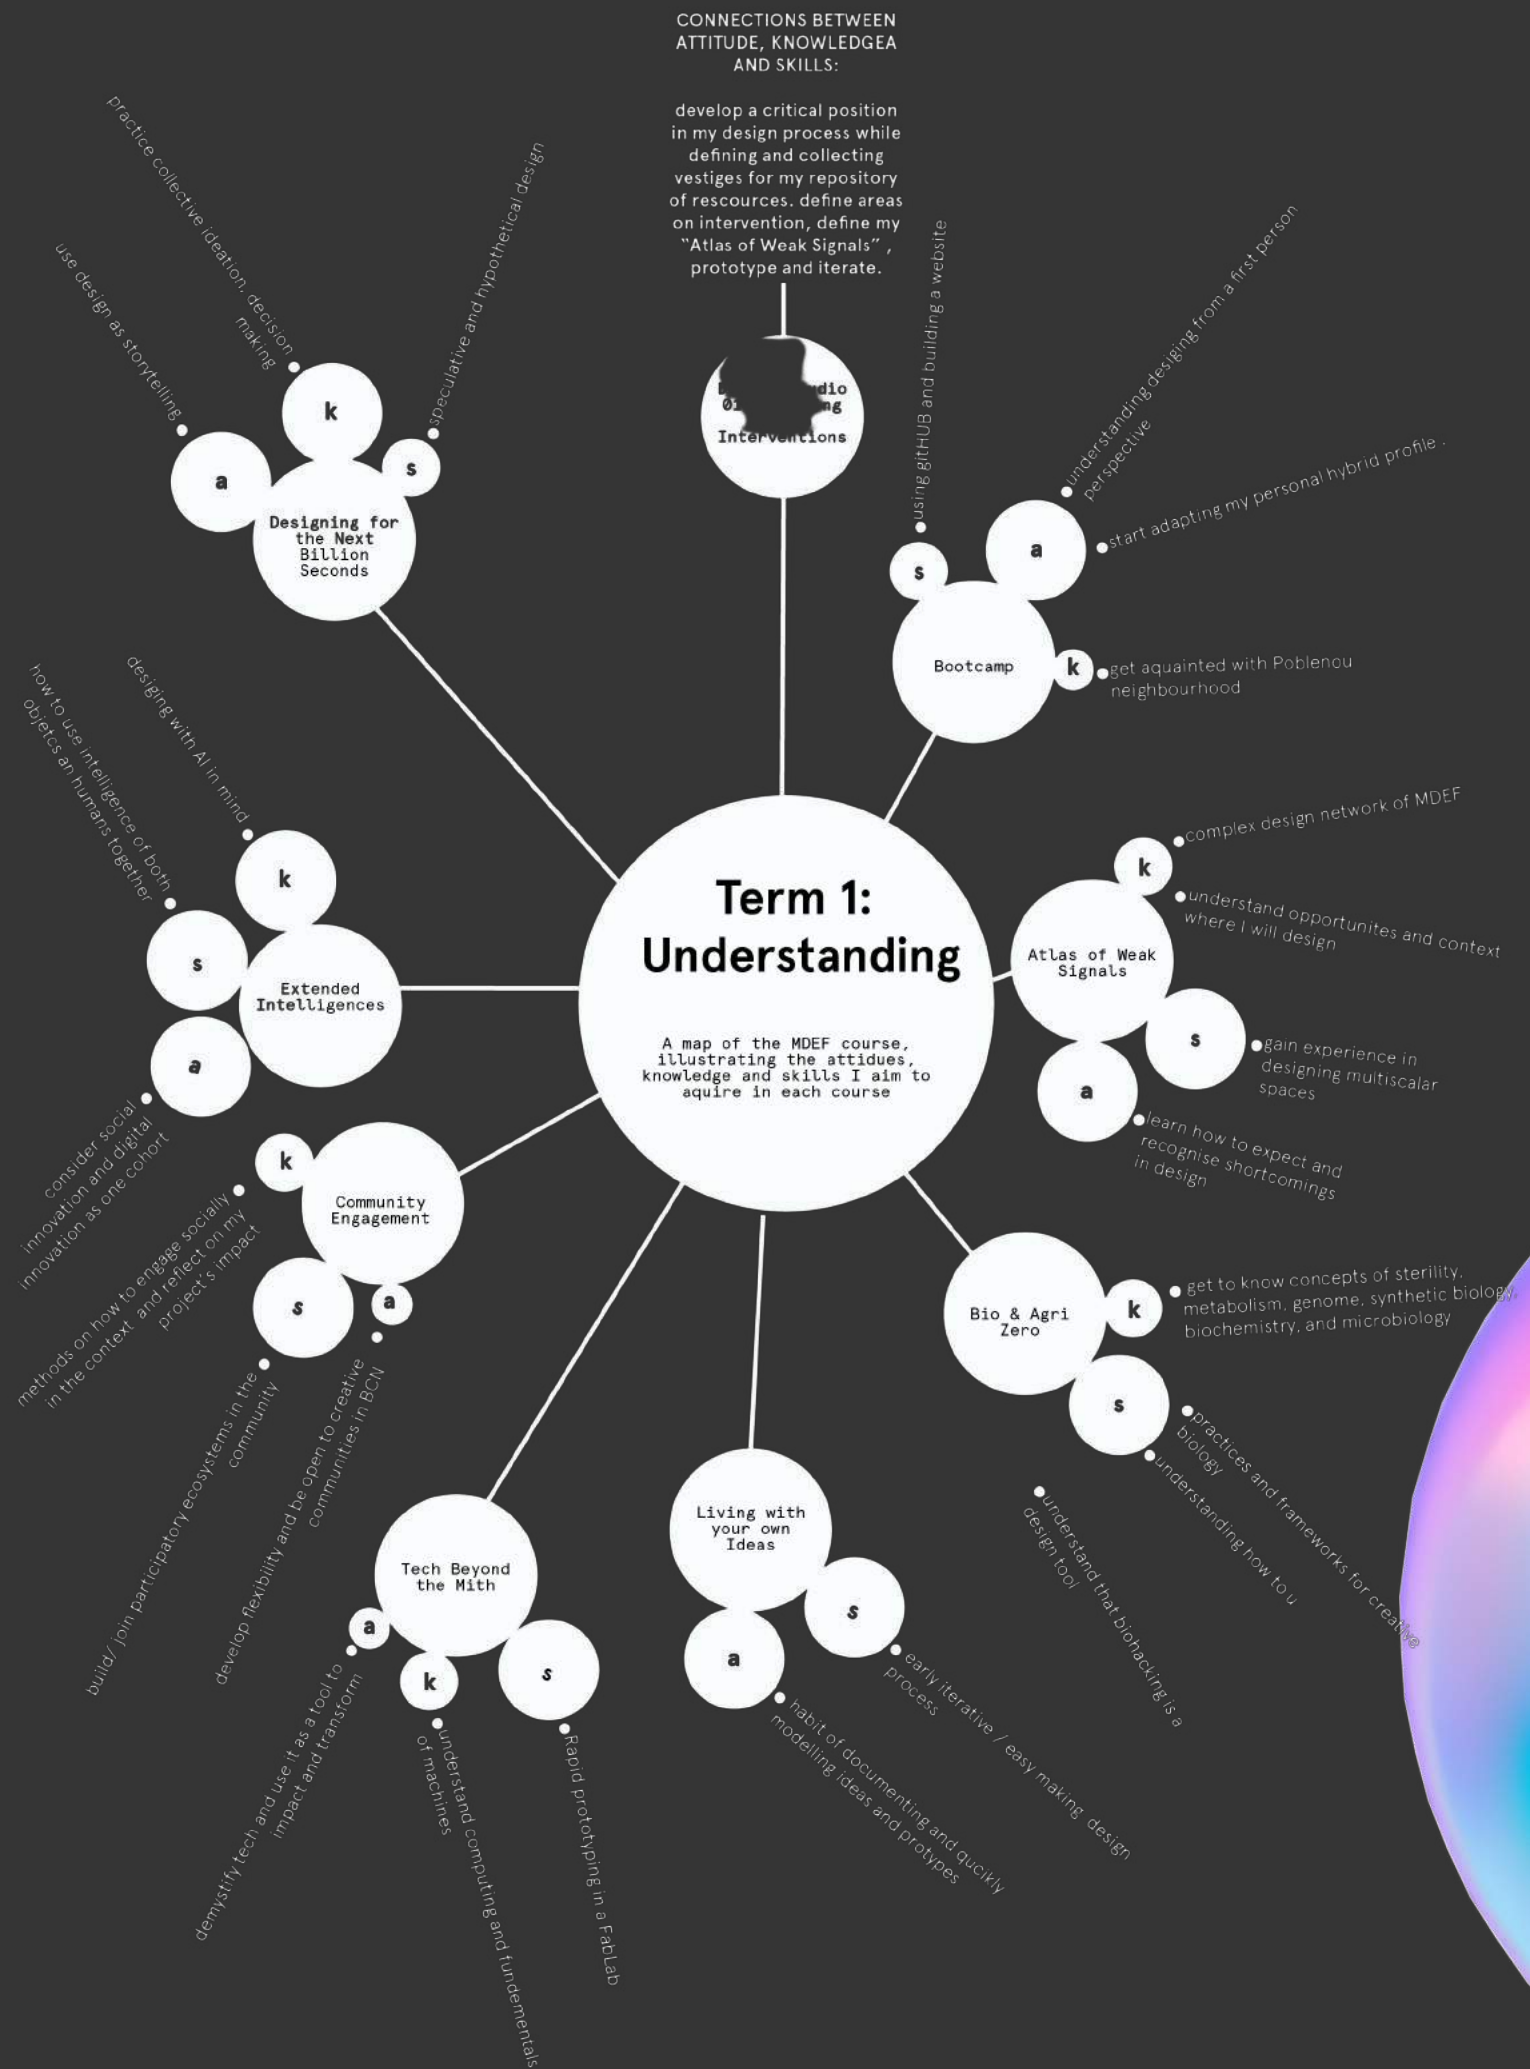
CONNECTIONS BETWEEN ATTITUDE, KNOWLEDGEA AND SKILLS:

develop a critical position in my design process while defining and collecting vestiges for my repository of rescources. define areas on intervention, define my "Atlas of Weak Signals", prototype and iterate.

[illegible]udio 01 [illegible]ng Interventions

Term 1: Understanding

A map of the MDEF course, illustrating the attidues, knowledge and skills I aim to aquire in each course

Designing for the Next Billion Seconds
k
a
s
practice collective ideation, decision making
use design as storytelling
speculative and hypothetical design

Bootcamp
s
a
k
using gitHUB and building a website
understanding designing from a first person perspective
start adapting my personal hybrid profile .
get aquainted with Poblenou neighbourhood

Atlas of Weak Signals
k
s
a
complex design network of MDEF
understand opportunites and context where I will design
gain experience in designing multiscalar spaces
learn how to expect and recognise shortcomings in design

Bio & Agri Zero
k
s
get to know concepts of sterility, metabolism, genome, synthetic biology, biochemistry, and microbiology
practices and frameworks for creative biology
understanding how to u
understand that biohacking is a design tool

Living with your own Ideas
s
a
early iterative / easy making design process
habit of documenting and quickly modelling ideas and protypes

Tech Beyond the Mith
a
k
s
demystify tech and use it as a tool to impact and transform
understand computing and fundementals of machines
Rapid prototyping in a FabLab

Community Engagement
k
s
a
methods on how to engage socially in the context and reflect on my project's impact
build/ join participatory ecosystems in the community
develop flexibility and be open to creative communities in BCN

Extended Intelligences
k
s
a
designing with AI in mind
how to use intelligence of both objetcs an humans together
consider social innovation and digital innovation as one cohort